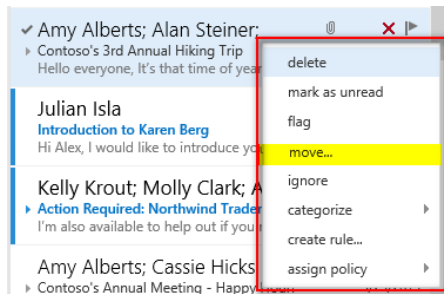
Amy Alberts; Alan Steiner;
Contoso's 3rd Annual Hiking Trip
Hello everyone, It's that time of year

Julian Isla
Introduction to Karen Berg
Hi Alex, I would like to introduce you

Kelly Krout; Molly Clark; A
Action Required: Northwind Trader
I'm also available to help out if you

Amy Alberts; Cassie Hicks
Contoso's Annual Meeting - Happy

delete
mark as unread
flag
move...
ignore
categorize
create rule...
assign policy